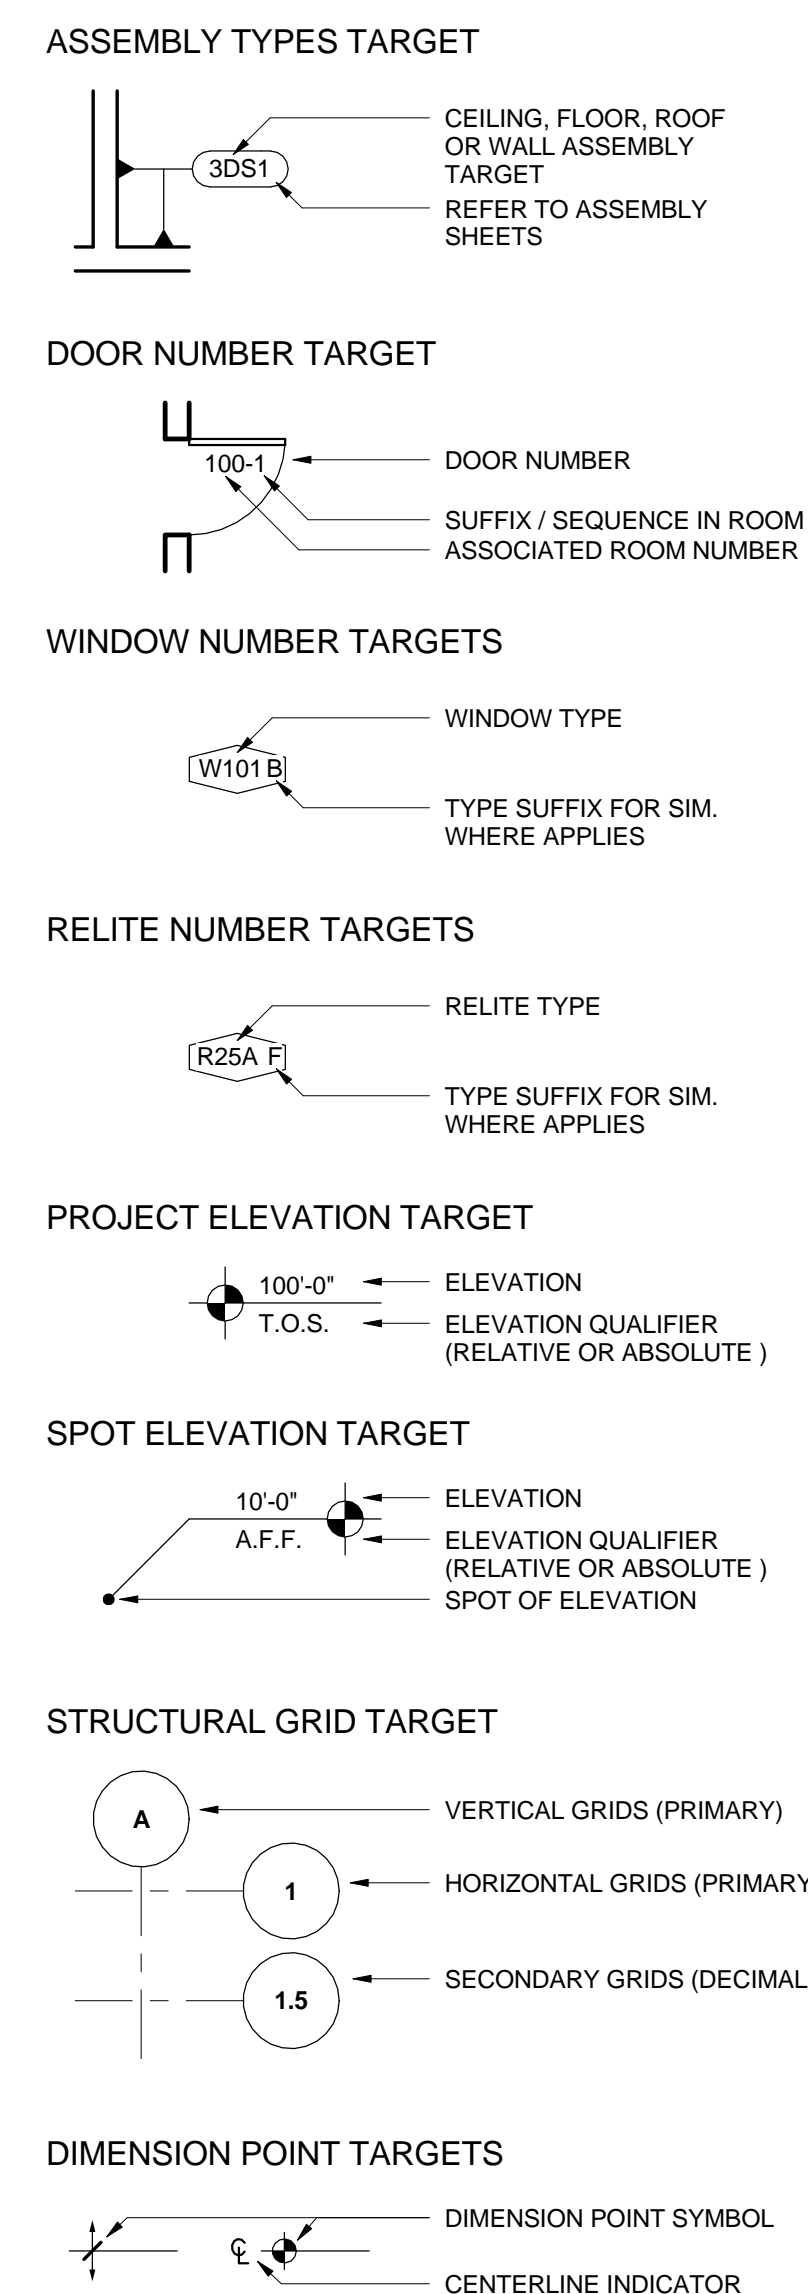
ASSEMBLY TYPES TARGET

3DS1

CEILING, FLOOR, ROOF OR WALL ASSEMBLY TARGET

REFER TO ASSEMBLY SHEETS

DOOR NUMBER TARGET

100-1

DOOR NUMBER

SUFFIX / SEQUENCE IN ROOM

ASSOCIATED ROOM NUMBER

WINDOW NUMBER TARGETS

W101 B

WINDOW TYPE

TYPE SUFFIX FOR SIM. WHERE APPLIES

RELITE NUMBER TARGETS

R25A F

RELITE TYPE

TYPE SUFFIX FOR SIM. WHERE APPLIES

PROJECT ELEVATION TARGET

100'-0"

T.O.S.

ELEVATION

ELEVATION QUALIFIER (RELATIVE OR ABSOLUTE )

SPOT ELEVATION TARGET

10'-0"

A.F.F.

ELEVATION

ELEVATION QUALIFIER (RELATIVE OR ABSOLUTE )

SPOT OF ELEVATION

STRUCTURAL GRID TARGET

A

VERTICAL GRIDS (PRIMARY)

1

HORIZONTAL GRIDS (PRIMARY

1.5

SECONDARY GRIDS (DECIMAL

DIMENSION POINT TARGETS

℄

DIMENSION POINT SYMBOL

CENTERLINE INDICATOR